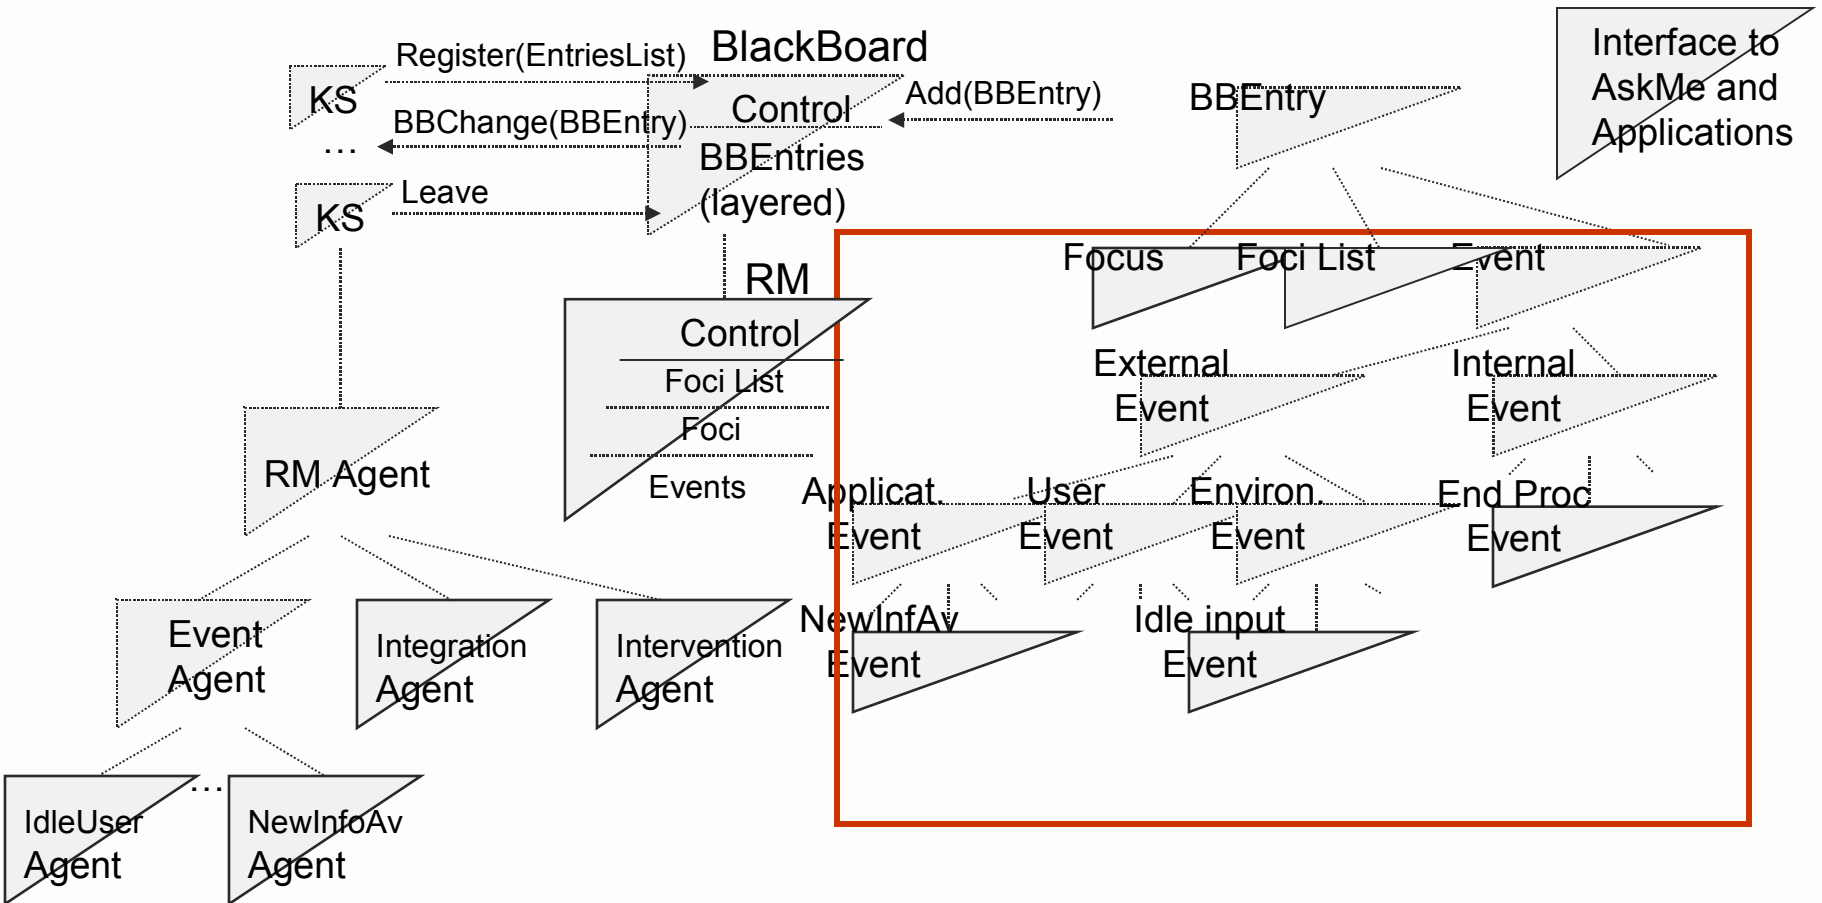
KS
Register(EntriesList)
BlackBoard
Control
Add(BBEntry)
BBEntry
Interface to AskMe and Applications
BBChange(BBEntry)
…
BBEntries (layered)
KS
Leave
RM
Focus
Foci List
Event
Control
Foci List
Foci
Events
External Event
Internal Event
RM Agent
Applicat. Event
User Event
Environ. Event
End Proc Event
Event Agent
Integration Agent
Intervention Agent
NewInfAv Event
Idle input Event
…
IdleUser Agent
NewInfoAv Agent